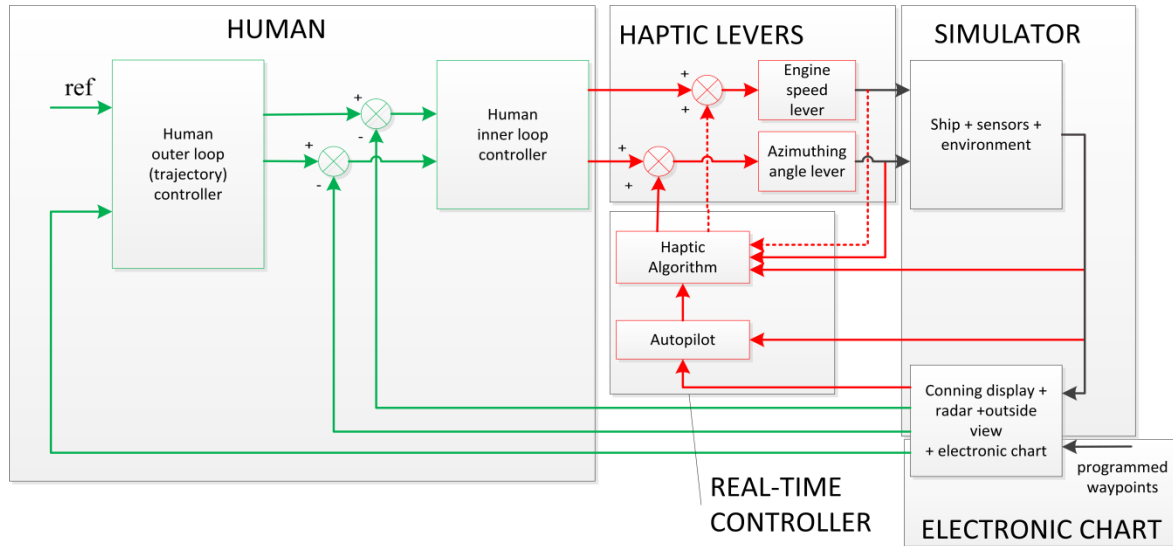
HUMAN

HAPTIC LEVERS

SIMULATOR

ref

Human outer loop (trajectory) controller

+
-
+
-

Human inner loop controller

+
+
+
+

Engine speed lever

Azimuthing angle lever

Ship + sensors + environment

Haptic Algorithm

Autopilot

Conning display + radar +outside view + electronic chart

programmed waypoints

REAL-TIME CONTROLLER

ELECTRONIC CHART